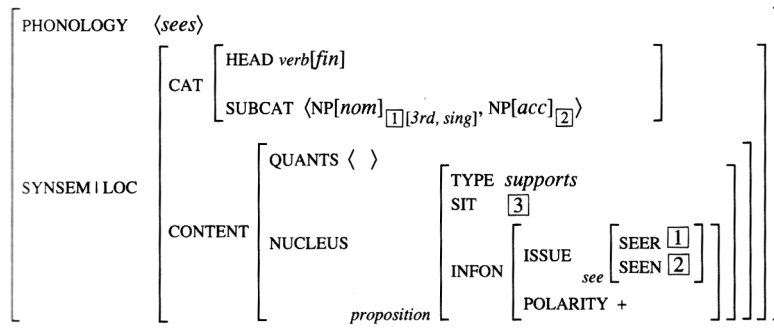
PHONOLOGY ⟨*sees*⟩

SYNSEM | LOC

CAT

HEAD *verb*[*fin*]

SUBCAT ⟨NP[*nom*]$_{\boxed{1}[3rd, sing]}$, NP[*acc*]$_{\boxed{2}}$⟩

CONTENT

QUANTS ⟨ ⟩

NUCLEUS

TYPE *supports*

SIT $\boxed{3}$

INFON

ISSUE

SEER $\boxed{1}$

SEEN $\boxed{2}$

*see*

POLARITY +

*proposition*